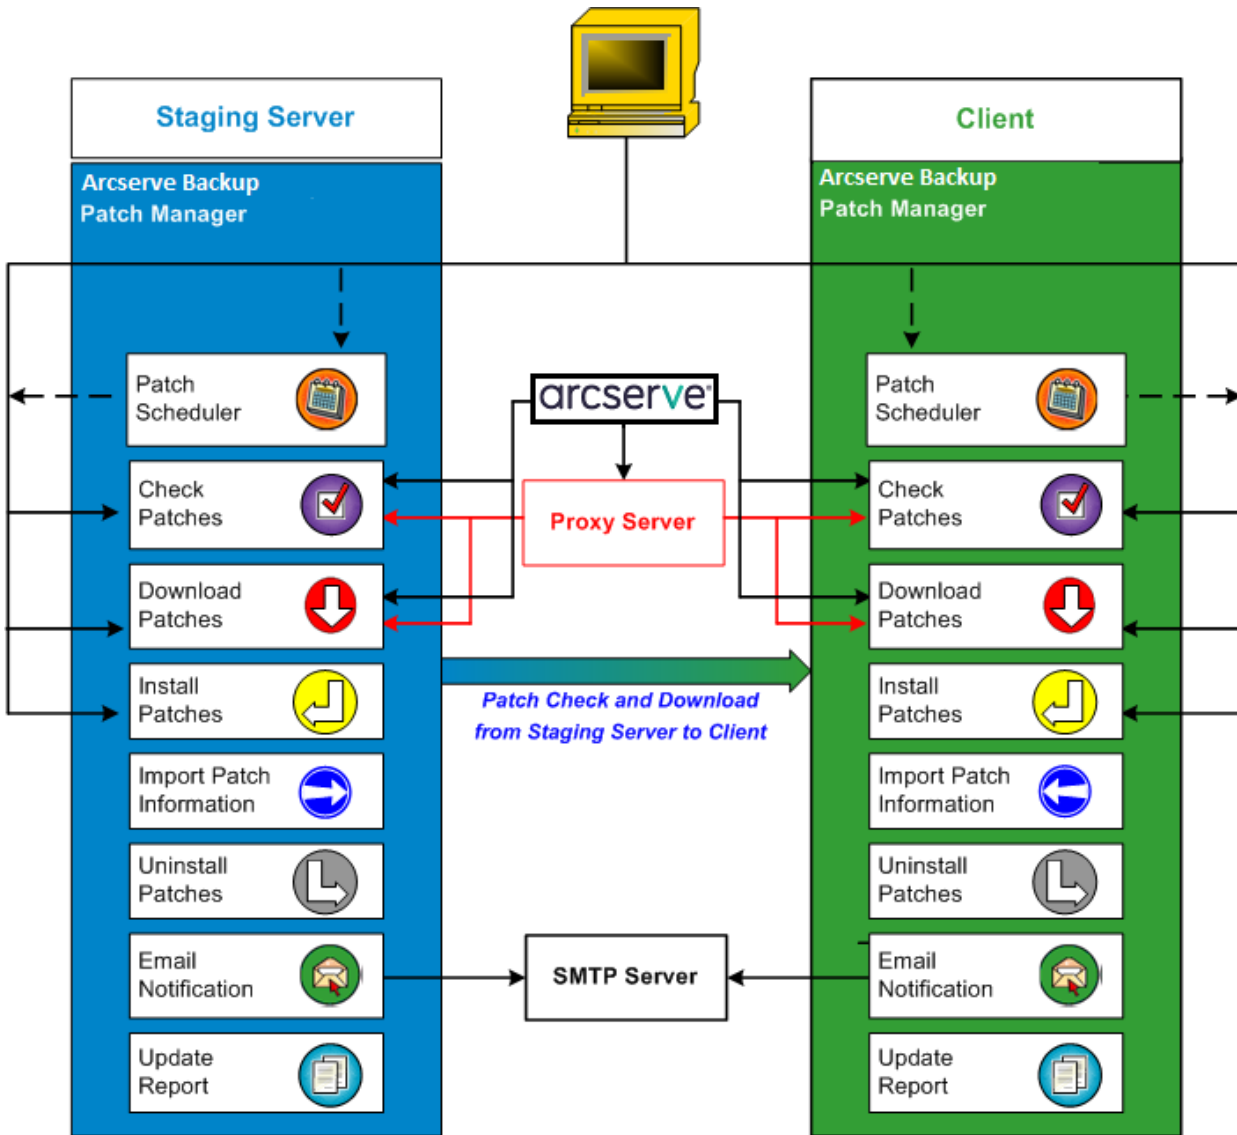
Staging Server

Arcserve Backup Patch Manager

Patch Scheduler

Check Patches

Download Patches

Install Patches

Import Patch Information

Uninstall Patches

Email Notification

Update Report

arcserve

Proxy Server

Patch Check and Download from Staging Server to Client

SMTP Server

Client

Arcserve Backup Patch Manager

Patch Scheduler

Check Patches

Download Patches

Install Patches

Import Patch Information

Uninstall Patches

Email Notification

Update Report